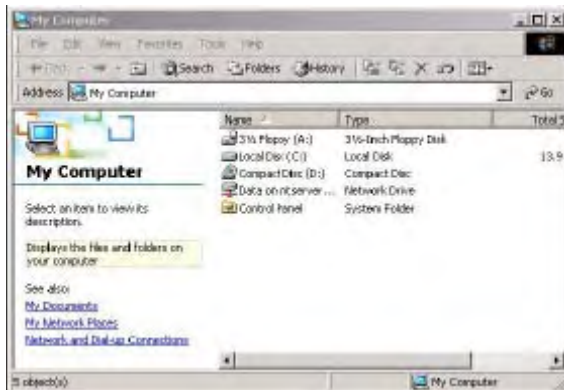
My Computer

File Edit View Favorites Tools Help

Back Search Folders History

Address My Computer Go

My Computer

Select an item to view its description.

Displays the files and folders on your computer

See also:
My Documents
My Network Places
Network and Dial-up Connections

| Name | Type | Total S |
|---|---|---|
| 3½ Floppy (A:) | 3½-Inch Floppy Disk | |
| Local Disk (C:) | Local Disk | 13.9 |
| Compact Disc (D:) | Compact Disc | |
| Data on nt server ... | Network Drive | |
| Control Panel | System Folder | |

5 object(s) My Computer